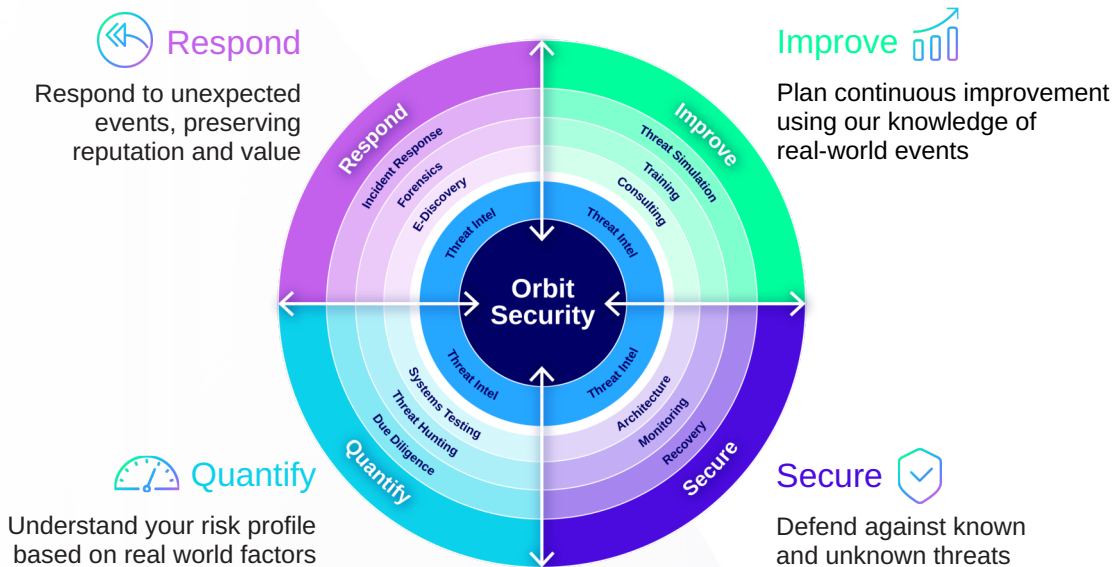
Respond

Respond to unexpected events, preserving reputation and value

Improve

Plan continuous improvement using our knowledge of real-world events

Respond
Incident Response
Forensics
E-Discovery
Threat Intel

Improve
Threat Simulation
Training
Consulting
Threat Intel

Orbit Security

Threat Intel
Systems Testing
Threat Hunting
Due Diligence
Quantify

Threat Intel
Architecture
Monitoring
Recovery
Secure

Quantify

Understand your risk profile based on real world factors

Secure

Defend against known and unknown threats